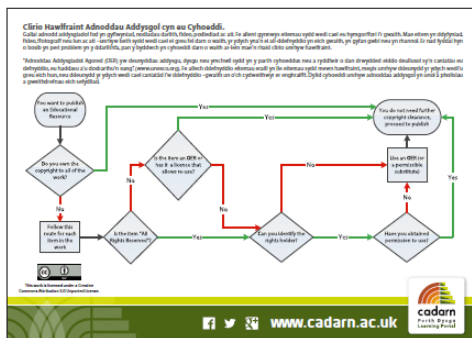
Clirio Hawlfraint Adnoddau Addysgol cyn eu Cyhoeddi.

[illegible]

"Adnoddau Addysgiadol Agored (OER) yw deunyddiau addysgu, dysgu neu ymchwil sydd yn y parth cyhoeddus neu a ryddhawyd o dan drwydded eiddo deallusol sy'n caniatáu eu defnyddio, eu haddasu a'u dosbarthu'n rhad ac am ddim" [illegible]

You want to publish an Educational Resource

Do you own the copyright to all of the work?

No

Yes

Follow this route for each item in the work

Is the item "All Rights Reserved"?

No

Yes

Is there an OER or has it a licence that allows re-use?

No

Yes

Can you identify the rights holder?

No

Yes

Have you obtained permission to use?

No

Yes

Use an OER or a permissible substitute

You do not need further copyright clearance, proceed to publish

This work is licensed under a Creative Commons Attribution 3.0 Unported License.

www.cadarn.ac.uk

cadarn
Porth Dysgu
Learning Portal